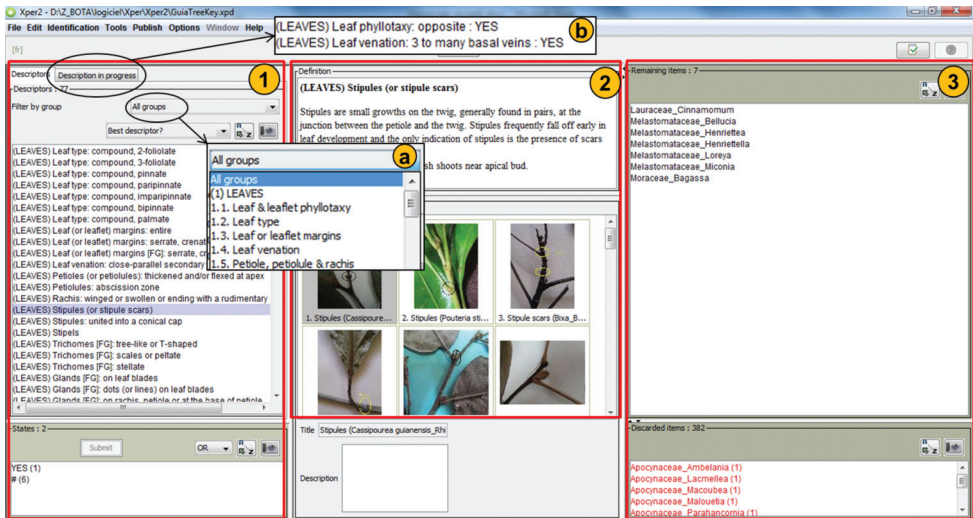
Xper2 - D:\Z_BOTA\logiciel\Xper\Xper2\GuiaTreeKey.xpd

File Edit Identification Tools Publish Options Window Help

(LEAVES) Leaf phyllotaxy: opposite : YES
(LEAVES) Leaf venation: 3 to many basal veins : YES

b

1

2

3

Descriptors Description in progress

Descriptors : 77

Filter by group

All groups

Best descriptor?

a

All groups
All groups
(1) LEAVES
1. 1. Leaf & leaflet phyllotaxy
1. 2. Leaf type
1. 3. Leaf or leaflet margins
1. 4. Leaf venation
1. 5. Petiole, petiolule & rachis

(LEAVES) Leaf type: compound, 2-foliolate
(LEAVES) Leaf type: compound, 3-foliolate
(LEAVES) Leaf type: compound, pinnate
(LEAVES) Leaf type: compound, paripinnate
(LEAVES) Leaf type: compound, imparipinnate
(LEAVES) Leaf type: compound, bipinnate
(LEAVES) Leaf type: compound, palmate
(LEAVES) Leaf (or leaflet) margins: entire
(LEAVES) Leaf (or leaflet) margins: serrate, crenat
(LEAVES) Leaf (or leaflet) margins [FG]: serrate, cr
(LEAVES) Leaf venation: close-parallel secondary
(LEAVES) Petioles (or petiolules): thickened and/or flexed at apex
(LEAVES) Petiolules: abscission zone
(LEAVES) Rachis: winged or swollen or ending with a rudimentary
(LEAVES) Stipules (or stipule scars)
(LEAVES) Stipules: united into a conical cap
(LEAVES) Stipels
(LEAVES) Trichomes [FG]: tree-like or T-shaped
(LEAVES) Trichomes [FG]: scales or peltate
(LEAVES) Trichomes [FG]: stellate
(LEAVES) Glands [FG]: on leaf blades
(LEAVES) Glands [FG]: dots (or lines) on leaf blades
(LEAVES) Glands [FG]: on rachis, petiole or at the base of petiole

States : 2

Submit

OR

YES (1)
# (6)

Definition

(LEAVES) Stipules (or stipule scars)

Stipules are small growths on the twig, generally found in pairs, at the junction between the petiole and the twig. Stipules frequently fall off early in leaf development and the only indication of stipules is the presence of scars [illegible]sh shoots near apical bud.

1. Stipules (Cassipoure...
2. Stipules (Pouteria sti...
3. Stipule scars (Bixa_B...

Title Stipules (Cassipourea guianensis_Rhi

Description

Remaining items : 7

Lauraceae_Cinnamomum
Melastomataceae_Bellucia
Melastomataceae_Henriettea
Melastomataceae_Henriettella
Melastomataceae_Loreya
Melastomataceae_Miconia
Moraceae_Bagassa

Discarded items : 382

Apocynaceae_Ambelania (1)
Apocynaceae_Lacmellea (1)
Apocynaceae_Macoubea (1)
Apocynaceae_Malouetia (1)
Apocynaceae_Parahancornia (1)